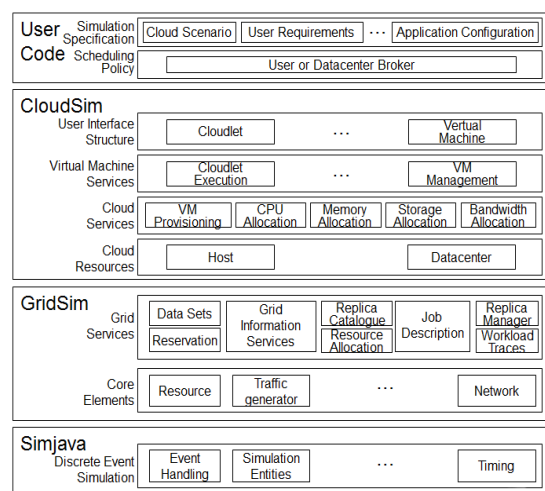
User Code

Simulation Specification

Cloud Scenario

User Requirements

...

Application Configuration

Scheduling Policy

User or Datacenter Broker

CloudSim

User Interface Structure

Cloudlet

...

Virtual Machine

Virtual Machine Services

Cloudlet Execution

...

VM Management

Cloud Services

VM Provisioning

CPU Allocation

Memory Allocation

Storage Allocation

Bandwidth Allocation

Cloud Resources

Host

Datacenter

GridSim

Grid Services

Data Sets

Reservation

Grid Information Services

Replica Catalogue

Resource Allocation

Job Description

Replica Manager

Workload Traces

Core Elements

Resource

Traffic generator

...

Network

Simjava

Discrete Event Simulation

Event Handling

Simulation Entities

...

Timing